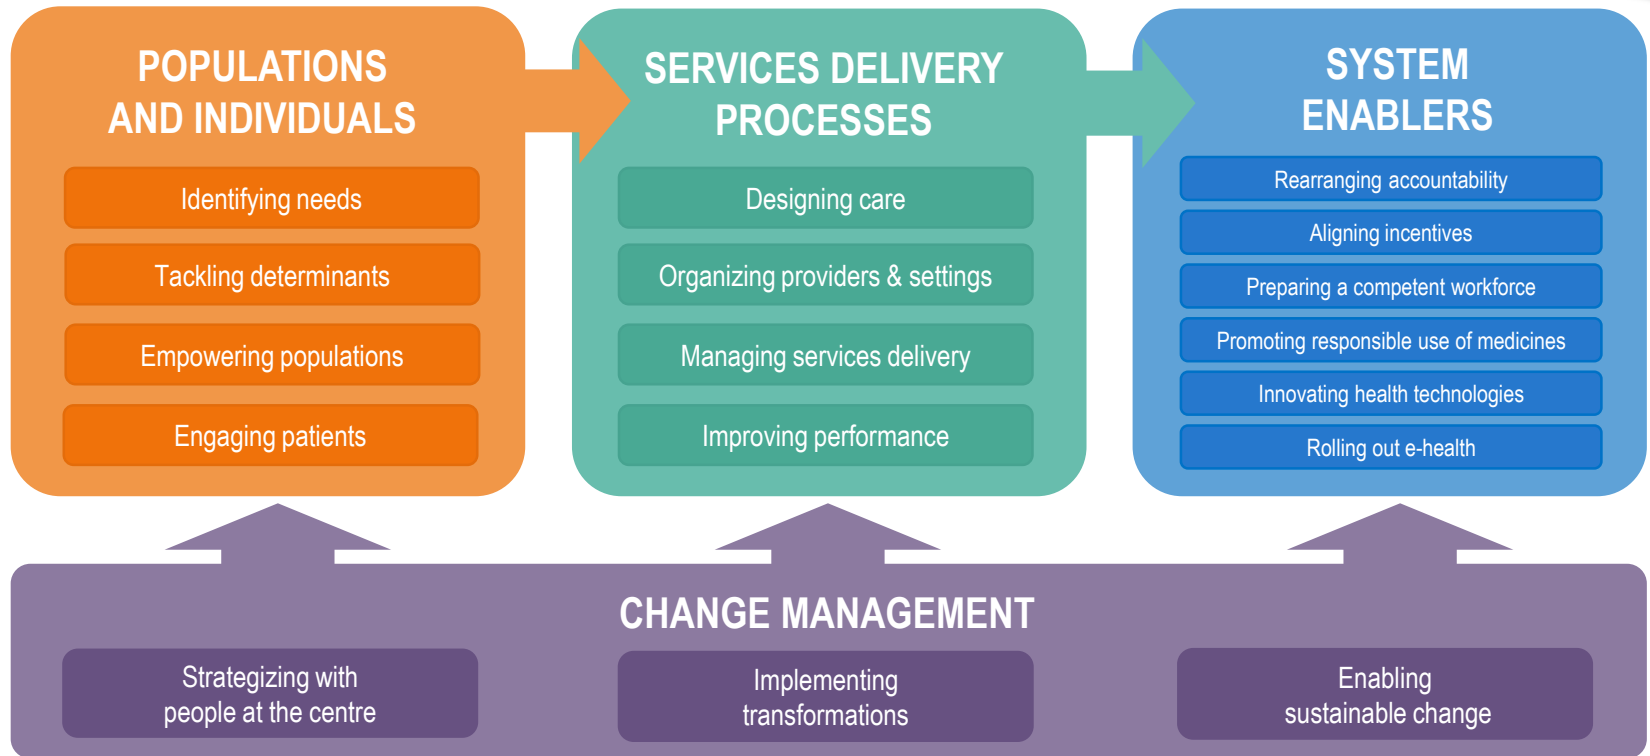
POPULATIONS AND INDIVIDUALS

Identifying needs

Tackling determinants

Empowering populations

Engaging patients

SERVICES DELIVERY PROCESSES

Designing care

Organizing providers & settings

Managing services delivery

Improving performance

SYSTEM ENABLERS

Rearranging accountability

Aligning incentives

Preparing a competent workforce

Promoting responsible use of medicines

Innovating health technologies

Rolling out e-health

CHANGE MANAGEMENT

Strategizing with people at the centre

Implementing transformations

Enabling sustainable change